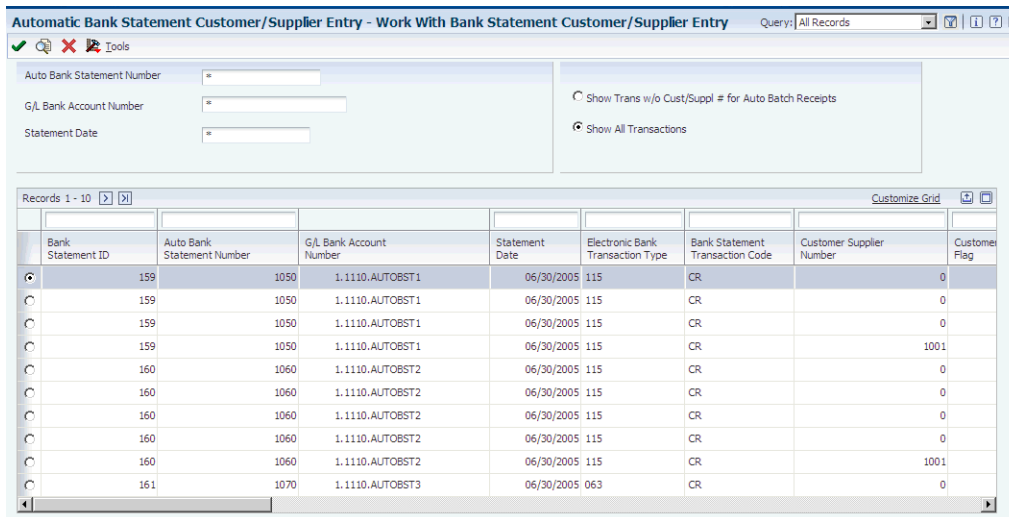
Automatic Bank Statement Customer/Supplier Entry - Work With Bank Statement Customer/Supplier Entry

Query: All Records

Tools

Auto Bank Statement Number *

G/L Bank Account Number *

Statement Date *

Show Trans w/o Cust/Suppl # for Auto Batch Receipts

Show All Transactions

Records 1 - 10

Customize Grid

| | Bank Statement ID | Auto Bank Statement Number | G/L Bank Account Number | Statement Date | Electronic Bank Transaction Type | Bank Statement Transaction Code | Customer Supplier Number | Custome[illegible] Flag |
|---|---|---|---|---|---|---|---|---|
| | 159 | 1050 | 1.1110.AUTOBST1 | 06/30/2005 | 115 | CR | 0 | |
| | 159 | 1050 | 1.1110.AUTOBST1 | 06/30/2005 | 115 | CR | 0 | |
| | 159 | 1050 | 1.1110.AUTOBST1 | 06/30/2005 | 115 | CR | 0 | |
| | 159 | 1050 | 1.1110.AUTOBST1 | 06/30/2005 | 115 | CR | 1001 | |
| | 160 | 1060 | 1.1110.AUTOBST2 | 06/30/2005 | 115 | CR | 0 | |
| | 160 | 1060 | 1.1110.AUTOBST2 | 06/30/2005 | 115 | CR | 0 | |
| | 160 | 1060 | 1.1110.AUTOBST2 | 06/30/2005 | 115 | CR | 0 | |
| | 160 | 1060 | 1.1110.AUTOBST2 | 06/30/2005 | 115 | CR | 0 | |
| | 160 | 1060 | 1.1110.AUTOBST2 | 06/30/2005 | 115 | CR | 1001 | |
| | 161 | 1070 | 1.1110.AUTOBST3 | 06/30/2005 | 063 | CR | 0 | |